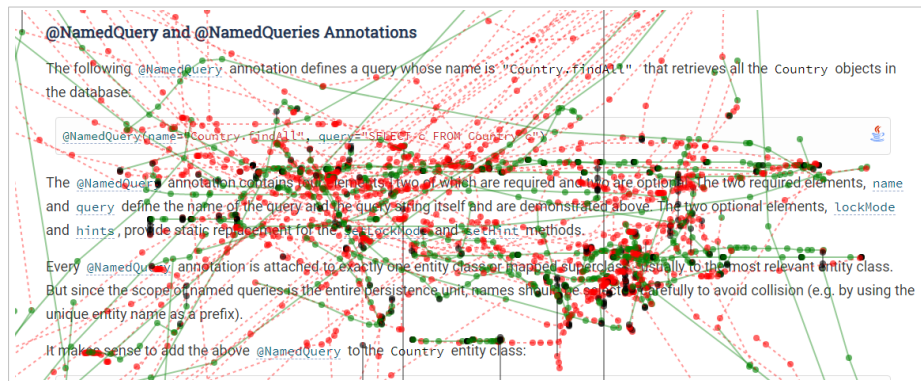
@NamedQuery and @NamedQueries Annotations

The following @NamedQuery annotation defines a query whose name is "Country.findAll" that retrieves all the Country objects in the database:

@NamedQuery(name="Country.findAll", query="SELECT c FROM Country c")

The @NamedQuery annotation contains four elements, two of which are required and two are optional. The two required elements, name and query define the name of the query and the query string itself and are demonstrated above. The two optional elements, lockMode and hints, provide static replacement for the setLockMode and setHint methods.

Every @NamedQuery annotation is attached to exactly one entity class or mapped superclass, usually to the most relevant entity class. But since the scope of named queries is the entire persistence unit, names should be selected carefully to avoid collision (e.g. by using the unique entity name as a prefix).

It makes sense to add the above @NamedQuery to the Country entity class: